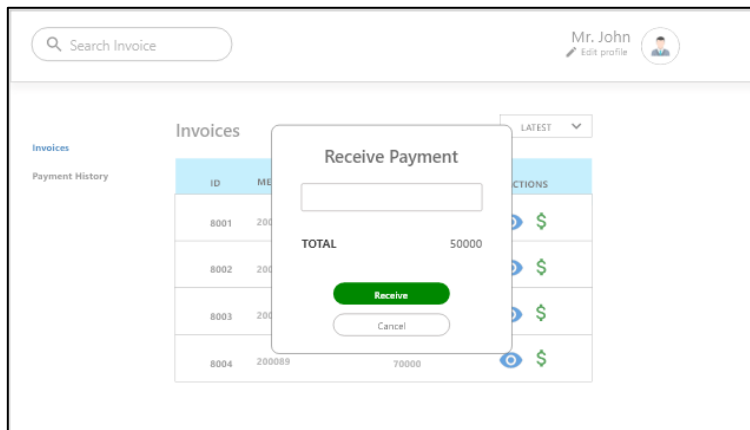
Search Invoice

Mr. John
Edit profile

Invoices

Payment History

Invoices

LATEST

| ID | ME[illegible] | | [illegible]CTIONS |
|---|---|---|---|
| 8001 | 200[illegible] | | $ |
| 8002 | 200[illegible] | | $ |
| 8003 | 200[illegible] | | $ |
| 8004 | 200089 | 70000 | $ |

Receive Payment

TOTAL 50000

Receive

Cancel